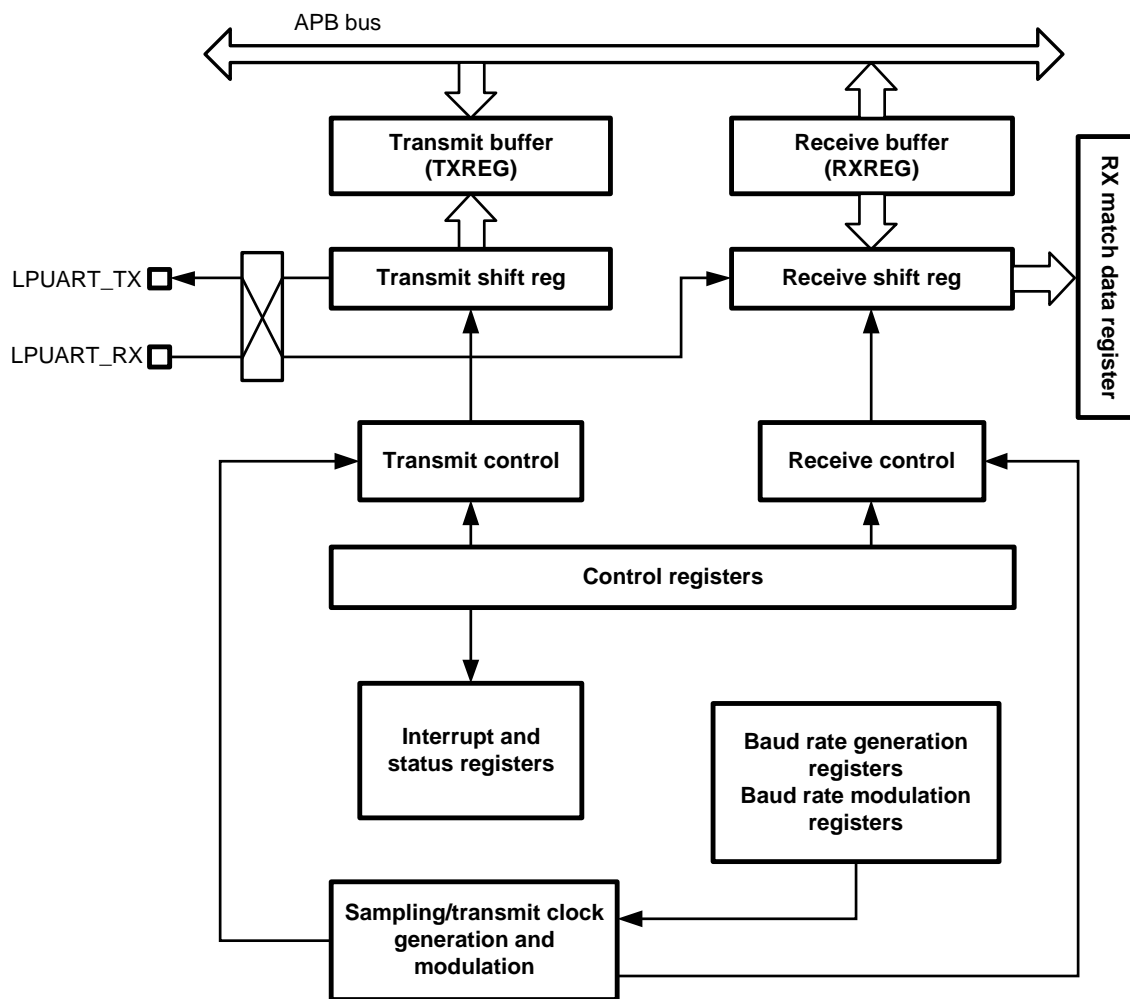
APB bus

Transmit buffer (TXREG)

Receive buffer (RXREG)

RX match data register

LPUART_TX

LPUART_RX

Transmit shift reg

Receive shift reg

Transmit control

Receive control

Control registers

Interrupt and status registers

Baud rate generation registers
Baud rate modulation registers

Sampling/transmit clock generation and modulation